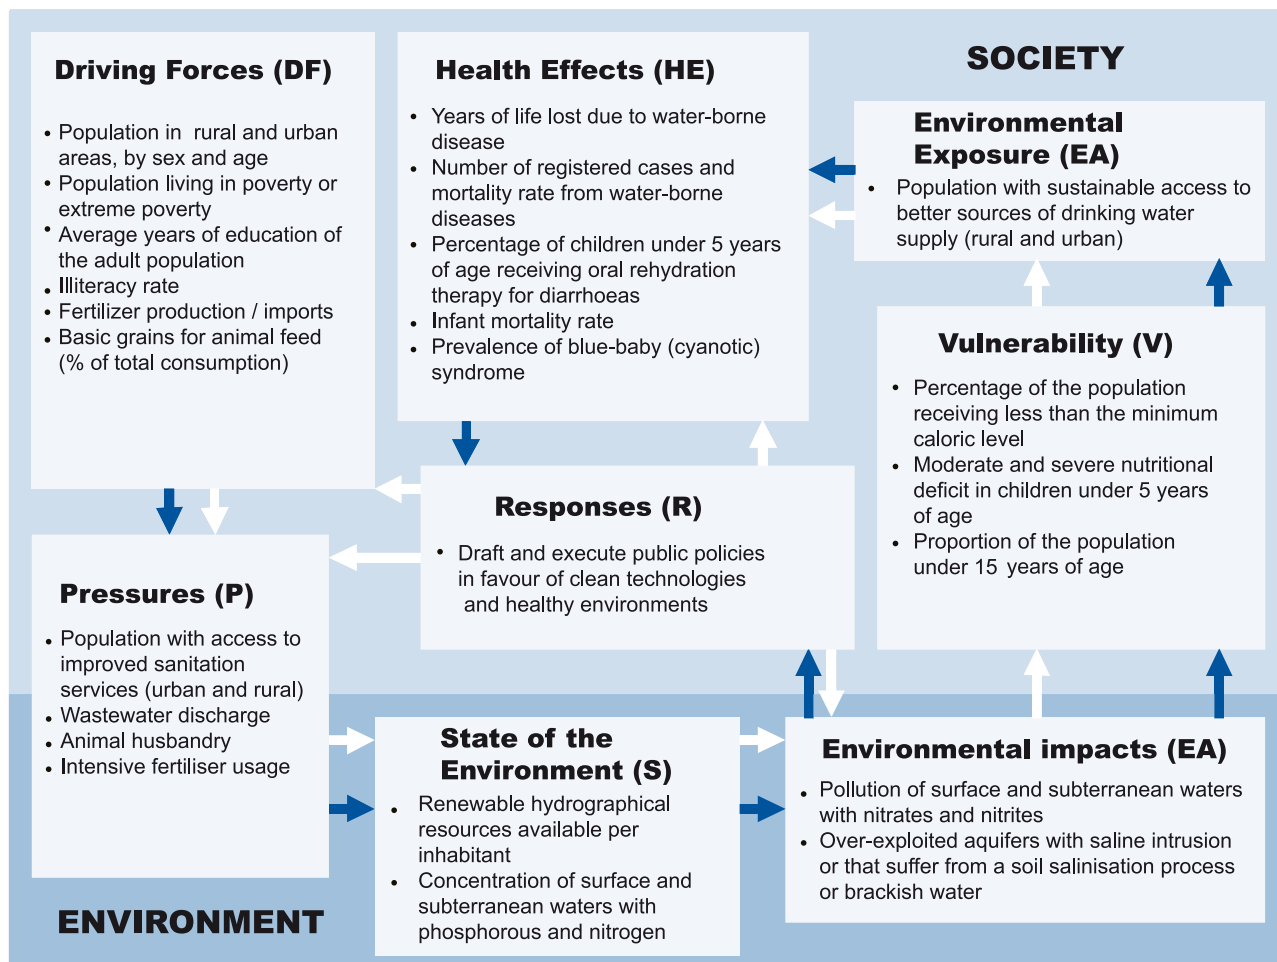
Driving Forces (DF)

- Population in rural and urban areas, by sex and age
- Population living in poverty or extreme poverty
- Average years of education of the adult population
- Illiteracy rate
- Fertilizer production / imports
- Basic grains for animal feed (% of total consumption)

Health Effects (HE)

- Years of life lost due to water-borne disease
- Number of registered cases and mortality rate from water-borne diseases
- Percentage of children under 5 years of age receiving oral rehydration therapy for diarrhoeas
- Infant mortality rate
- Prevalence of blue-baby (cyanotic) syndrome

SOCIETY

Environmental Exposure (EA)

- Population with sustainable access to better sources of drinking water supply (rural and urban)

Vulnerability (V)

- Percentage of the population receiving less than the minimum caloric level
- Moderate and severe nutritional deficit in children under 5 years of age
- Proportion of the population under 15 years of age

Responses (R)

- Draft and execute public policies in favour of clean technologies and healthy environments

Pressures (P)

- Population with access to improved sanitation services (urban and rural)
- Wastewater discharge
- Animal husbandry
- Intensive fertiliser usage

State of the Environment (S)

- Renewable hydrographical resources available per inhabitant
- Concentration of surface and subterranean waters with phosphorous and nitrogen

Environmental impacts (EA)

- Pollution of surface and subterranean waters with nitrates and nitrites
- Over-exploited aquifers with saline intrusion or that suffer from a soil salinisation process or brackish water

ENVIRONMENT